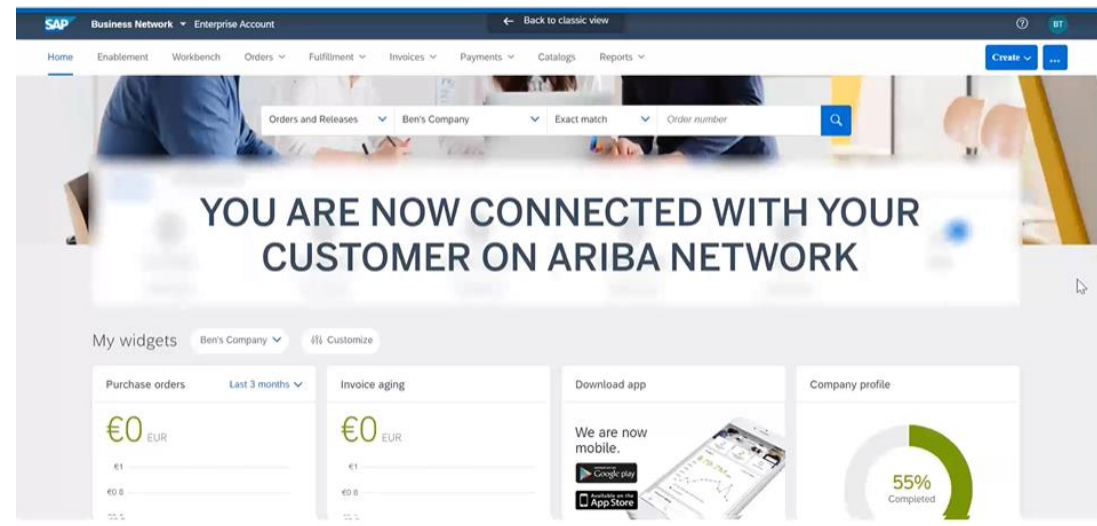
SAP Business Network ▾ Enterprise Account

← Back to classic view

BT

Home Enablement Workbench Orders Fulfillment Invoices Payments Catalogs Reports

Create

...

Orders and Releases Ben's Company Exact match Order number

YOU ARE NOW CONNECTED WITH YOUR CUSTOMER ON ARIBA NETWORK

My widgets Ben's Company Customize

Purchase orders Last 3 months

€0 EUR

€1

€0.8

Invoice aging

€0 EUR

€1

€0.8

Download app

We are now mobile.

Google play

Available on the App Store

Company profile

55%
Completed